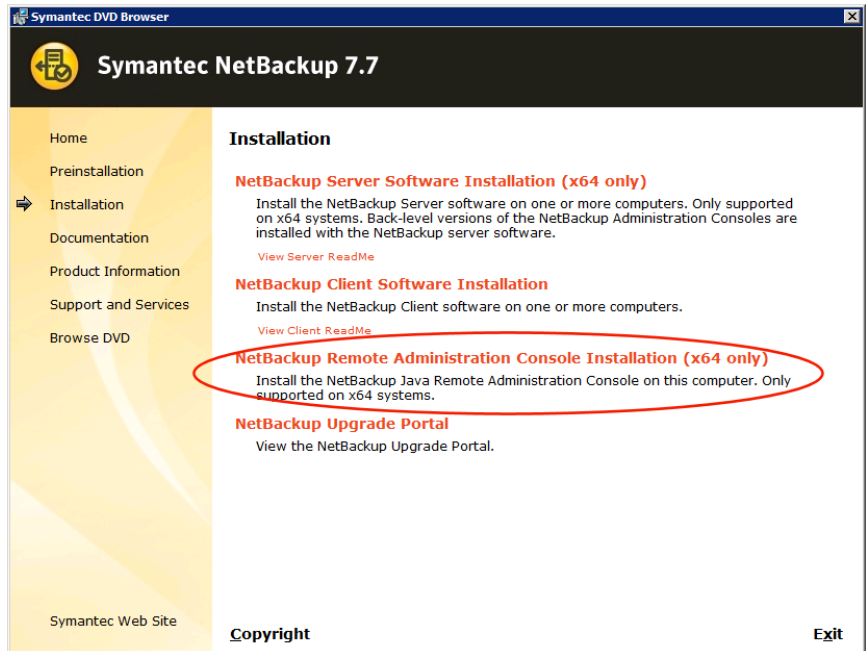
Symantec DVD Browser

Symantec NetBackup 7.7

Home

Preinstallation

Installation

Documentation

Product Information

Support and Services

Browse DVD

Symantec Web Site

Installation

NetBackup Server Software Installation (x64 only)

Install the NetBackup Server software on one or more computers. Only supported on x64 systems. Back-level versions of the NetBackup Administration Consoles are installed with the NetBackup server software.

View Server ReadMe

NetBackup Client Software Installation

Install the NetBackup Client software on one or more computers.

View Client ReadMe

NetBackup Remote Administration Console Installation (x64 only)

Install the NetBackup Java Remote Administration Console on this computer. Only supported on x64 systems.

NetBackup Upgrade Portal

View the NetBackup Upgrade Portal.

Copyright

Exit